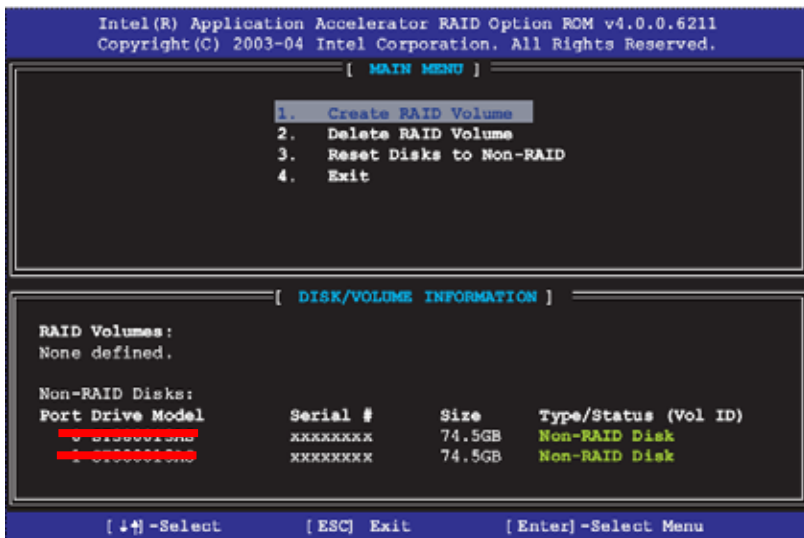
Intel(R) Application Accelerator RAID Option ROM v4.0.0.6211
Copyright(C) 2003-04 Intel Corporation. All Rights Reserved.

[ MAIN MENU ]

1. Create RAID Volume
2. Delete RAID Volume
3. Reset Disks to Non-RAID
4. Exit

[ DISK/VOLUME INFORMATION ]

RAID Volumes:
None defined.

Non-RAID Disks:

| Port | Drive Model | Serial # | Size | Type/Status (Vol ID) |
|---|---|---|---|---|
| 0 | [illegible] | xxxxxxxx | 74.5GB | Non-RAID Disk |
| 1 | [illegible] | xxxxxxxx | 74.5GB | Non-RAID Disk |

[ ↓↑ ]-Select [ESC] Exit [Enter]-Select Menu